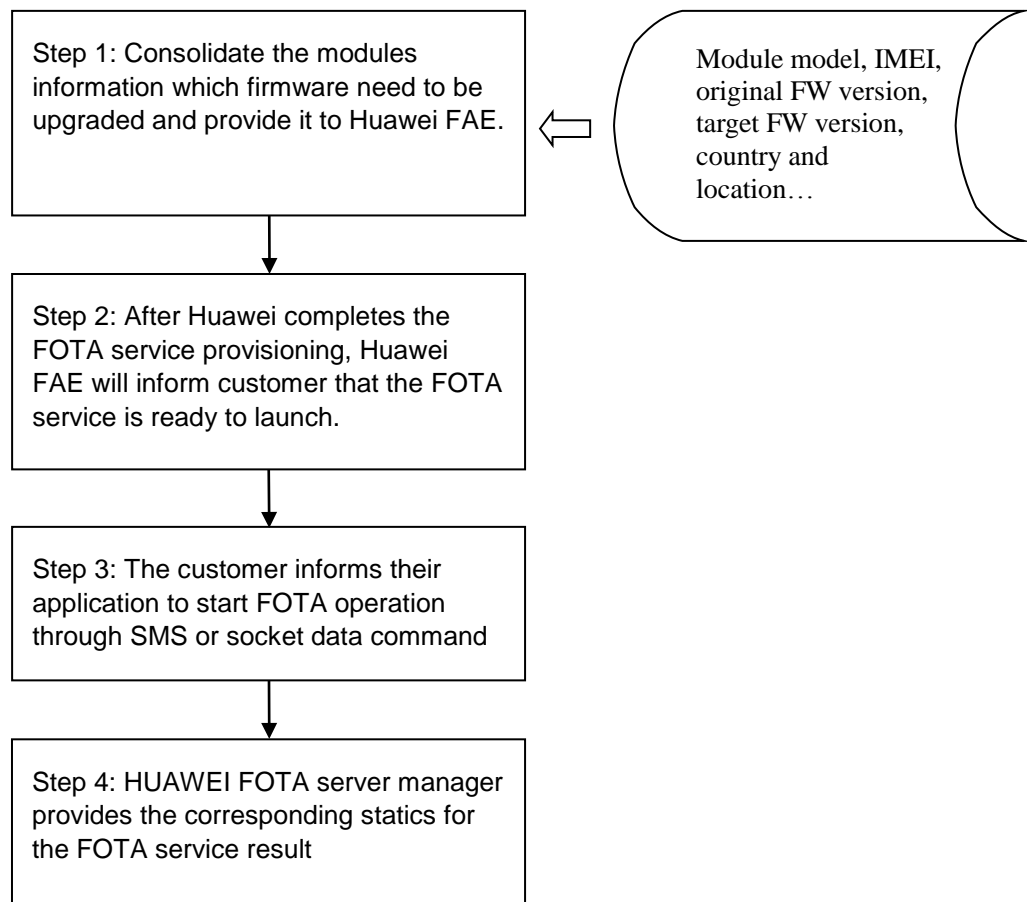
Step 1: Consolidate the modules information which firmware need to be upgraded and provide it to Huawei FAE.

Module model, IMEI, original FW version, target FW version, country and location…

Step 2: After Huawei completes the FOTA service provisioning, Huawei FAE will inform customer that the FOTA service is ready to launch.

Step 3: The customer informs their application to start FOTA operation through SMS or socket data command

Step 4: HUAWEI FOTA server manager provides the corresponding statics for the FOTA service result